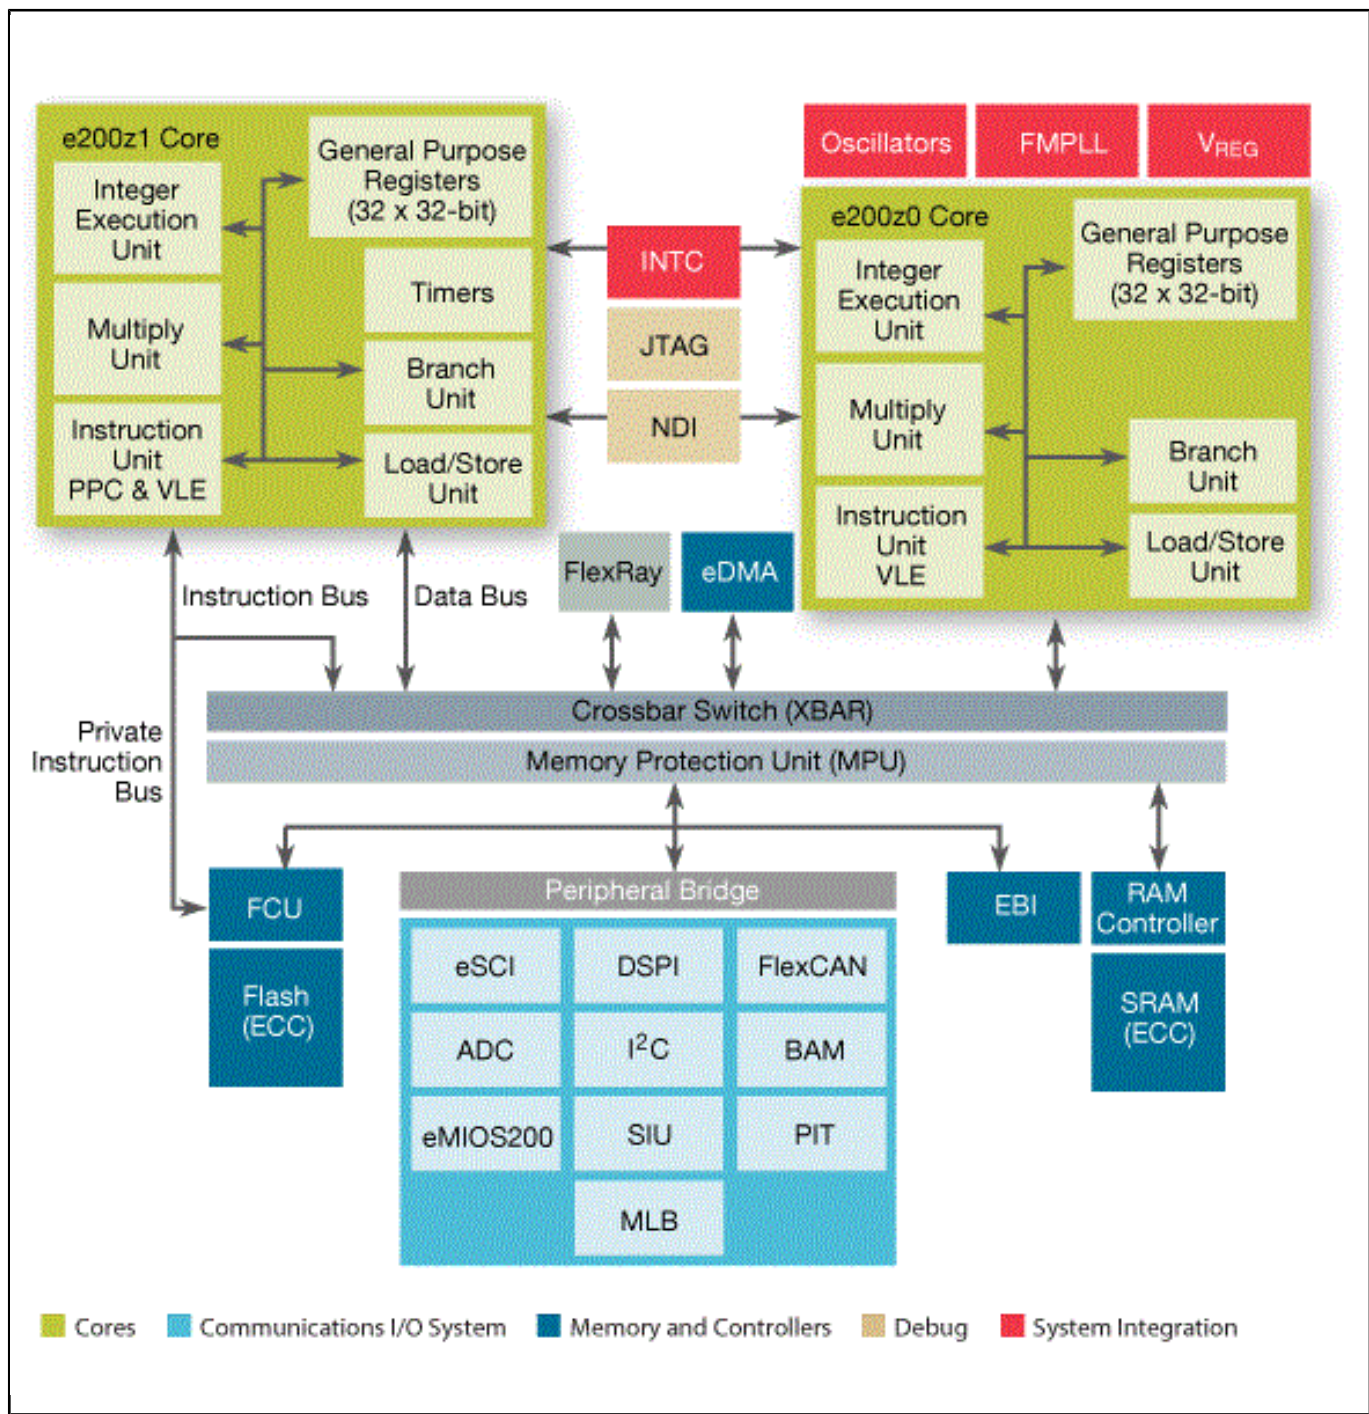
e200z1 Core

Integer Execution Unit

General Purpose Registers (32 x 32-bit)

Timers

Multiply Unit

Branch Unit

Instruction Unit PPC & VLE

Load/Store Unit

Oscillators

FMPLL

$V_{REG}$

INTC

JTAG

NDI

e200z0 Core

Integer Execution Unit

General Purpose Registers (32 x 32-bit)

Multiply Unit

Branch Unit

Instruction Unit VLE

Load/Store Unit

Instruction Bus

Data Bus

FlexRay

eDMA

Private Instruction Bus

Crossbar Switch (XBAR)

Memory Protection Unit (MPU)

FCU

Flash (ECC)

Peripheral Bridge

eSCI

DSPI

FlexCAN

ADC

$I^2C$

BAM

eMIOS200

SIU

PIT

MLB

EBI

RAM Controller

SRAM (ECC)

Cores

Communications I/O System

Memory and Controllers

Debug

System Integration